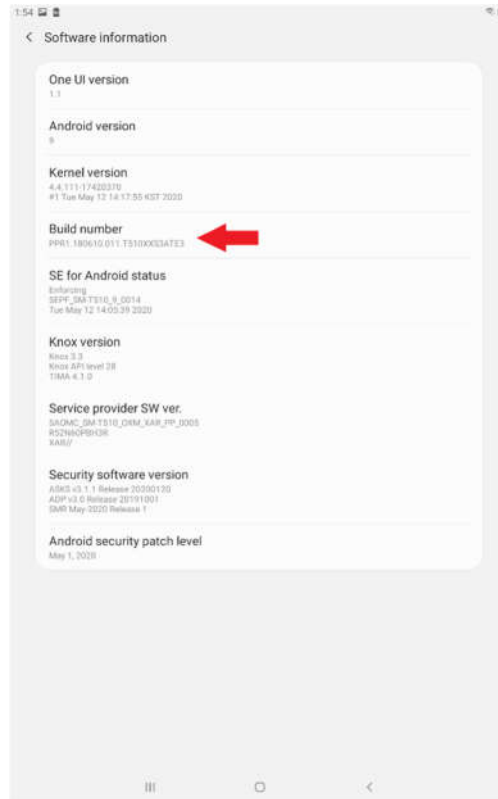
1:54

Software information

One UI version
1.1

Android version
9

Kernel version
4.4.111-17420370
#1 Tue May 12 14:17:55 KST 2020

Build number
PPR1.180610.011.T510XXS3ATE3

SE for Android status
Enforcing
SEPF_SM-T510_9_0014
Tue May 12 14:05:39 2020

Knox version
Knox 3.3
Knox API level 28
TIMA 4.1.0

Service provider SW ver.
SAOMC_SM-T510_OXM_XAR_PP_0005
R52N60PBH3R
XAR//

Security software version
ASKS v3.1.1 Release 20200120
ADP v3.0 Release 20191001
SMR May-2020 Release 1

Android security patch level
May 1, 2020